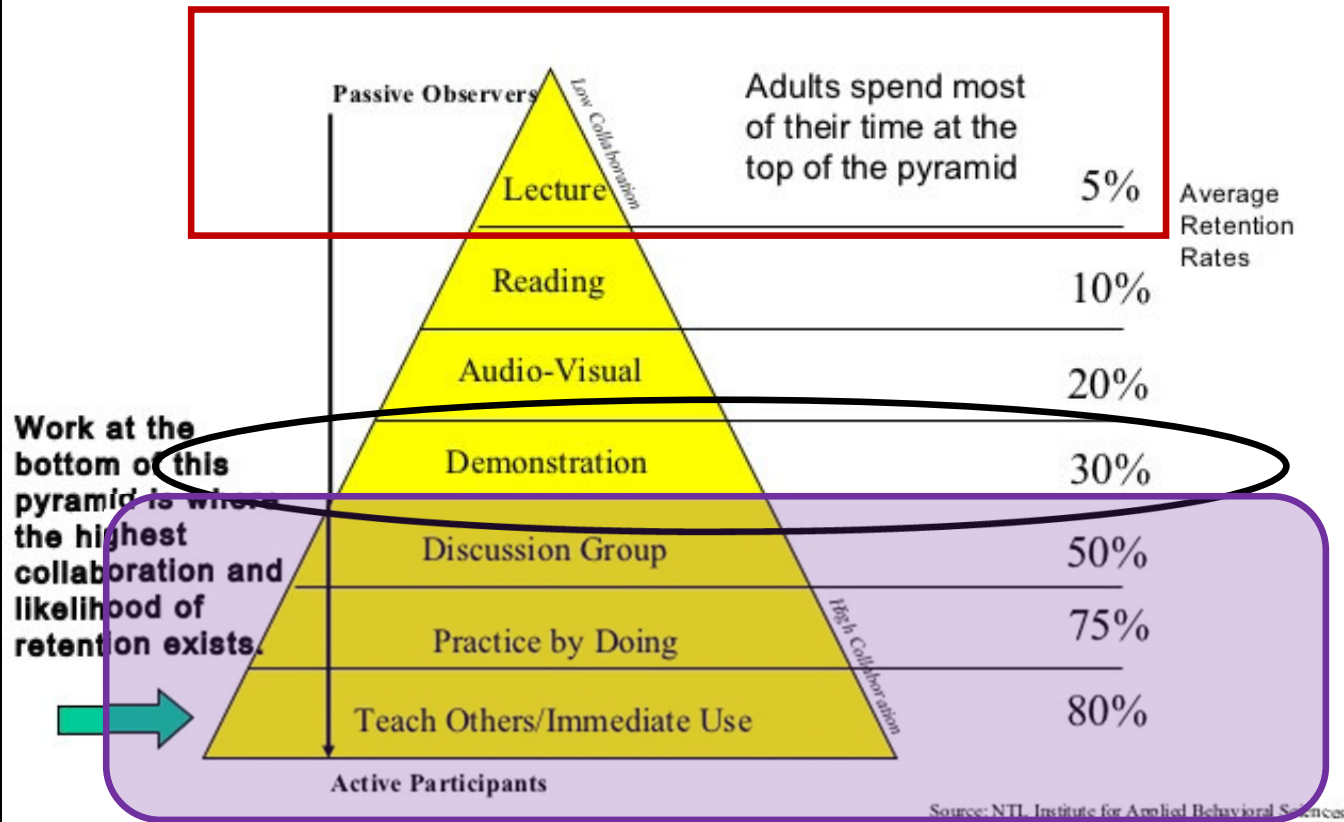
Passive Observers

Low Collaboration

Adults spend most of their time at the top of the pyramid

Lecture 5%

Average Retention Rates

Reading 10%

Audio-Visual 20%

Work at the bottom of this pyramid is where the highest collaboration and likelihood of retention exists.

Demonstration 30%

Discussion Group 50%

Practice by Doing 75%

Teach Others/Immediate Use 80%

High Collaboration

Active Participants

Source: NTL Institute for Applied Behavioral Sciences